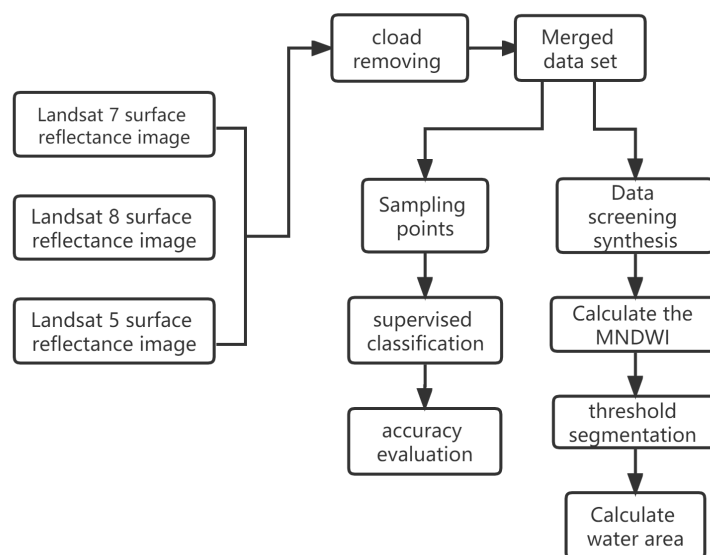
Landsat 7 surface reflectance image

Landsat 8 surface reflectance image

Landsat 5 surface reflectance image

cload removing

Merged data set

Sampling points

supervised classification

accuracy evaluation

Data screening synthesis

Calculate the MNDWI

threshold segmentation

Calculate water area